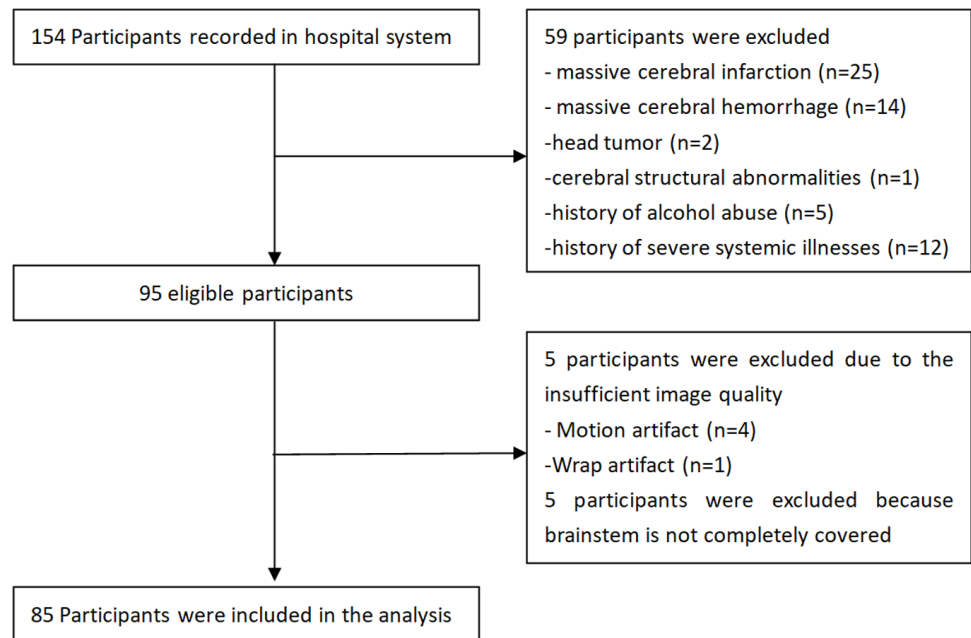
154 Participants recorded in hospital system

59 participants were excluded
- massive cerebral infarction (n=25)
- massive cerebral hemorrhage (n=14)
-head tumor (n=2)
-cerebral structural abnormalities (n=1)
-history of alcohol abuse (n=5)
-history of severe systemic illnesses (n=12)

95 eligible participants

5 participants were excluded due to the insufficient image quality
- Motion artifact (n=4)
-Wrap artifact (n=1)
5 participants were excluded because brainstem is not completely covered

85 Participants were included in the analysis